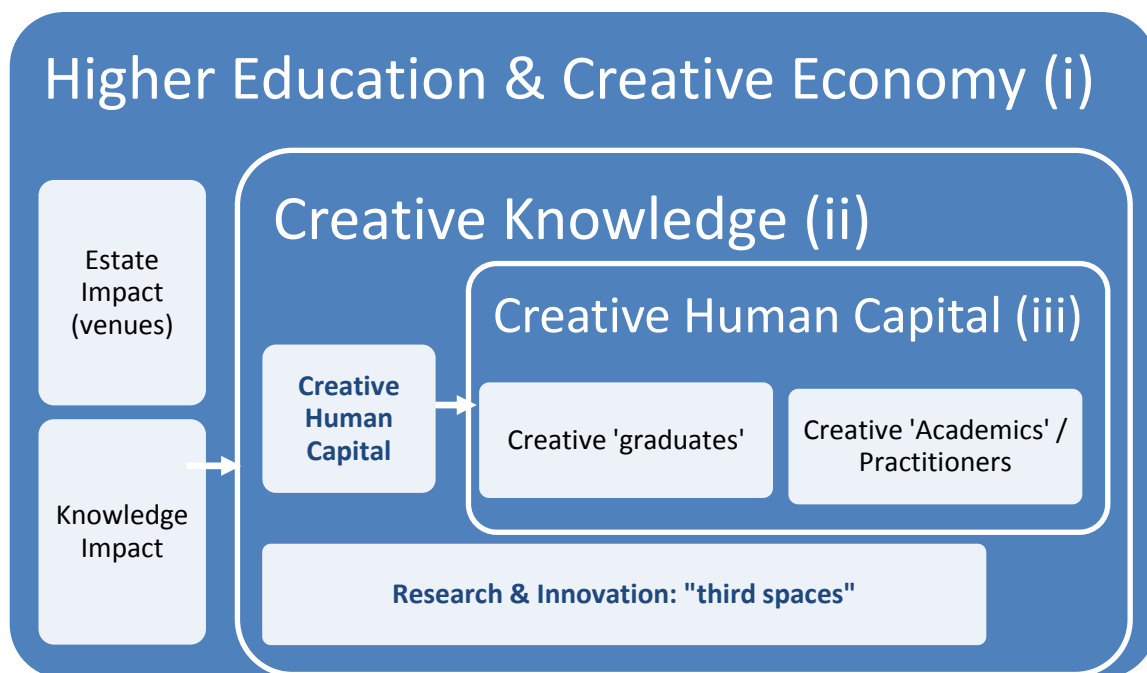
Higher Education & Creative Economy (i)

Estate Impact (venues)

Knowledge Impact

Creative Knowledge (ii)

Creative Human Capital

Creative Human Capital (iii)

Creative 'graduates'

Creative 'Academics' / Practitioners

Research & Innovation: "third spaces"